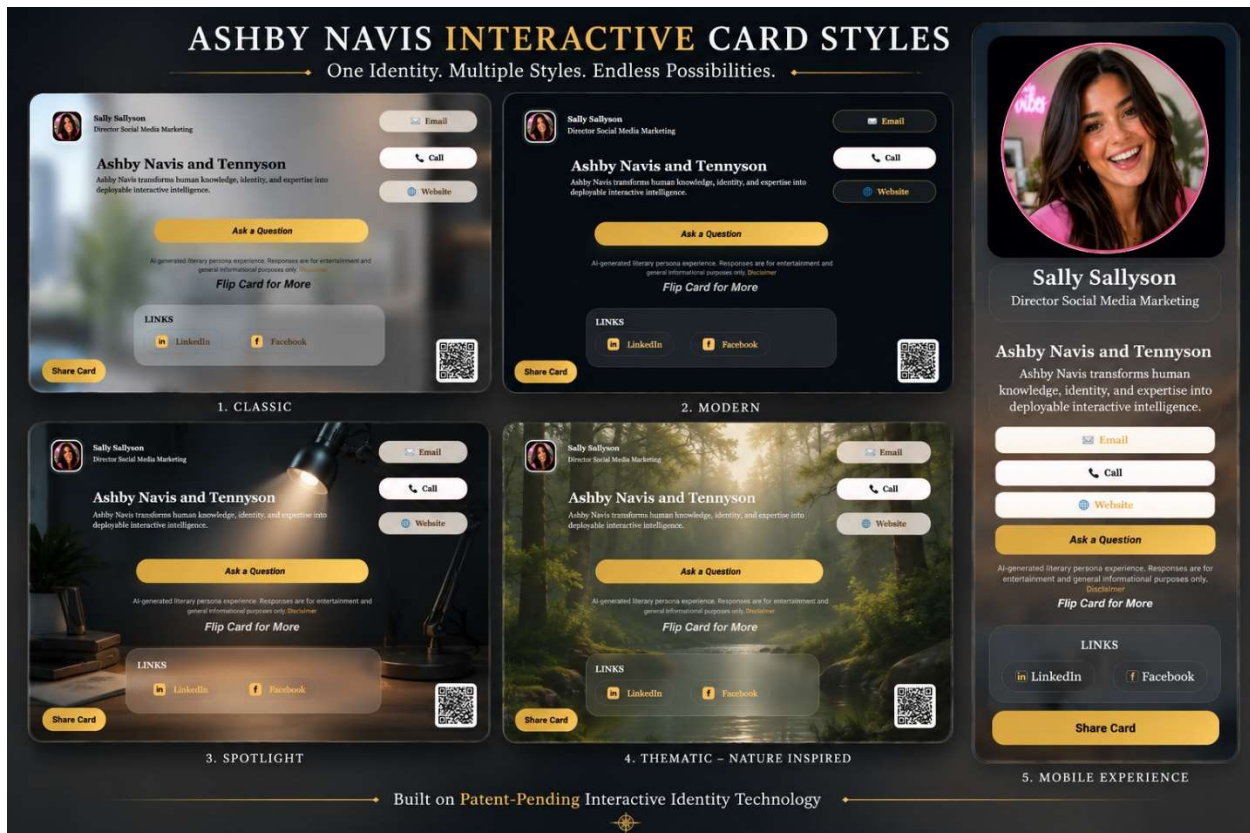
ASHBY NAVIS INTERACTIVE CARD STYLES

One Identity. Multiple Styles. Endless Possibilities.

Sally Sallyson
Director Social Media Marketing

Email
Call
Website

Ashby Navis and Tennyson
Ashby Navis transforms human knowledge, identity, and expertise into deployable interactive intelligence.

Ask a Question

AI-generated literary persona experience. Responses are for entertainment and general informational purposes only. Disclaimer

Flip Card for More

LINKS
LinkedIn
Facebook

Share Card

1. CLASSIC

Sally Sallyson
Director Social Media Marketing

Email
Call
Website

Ashby Navis and Tennyson
Ashby Navis transforms human knowledge, identity, and expertise into deployable interactive intelligence.

Ask a Question

AI-generated literary persona experience. Responses are for entertainment and general informational purposes only. Disclaimer

Flip Card for More

LINKS
LinkedIn
Facebook

Share Card

2. MODERN

Sally Sallyson
Director Social Media Marketing

Email
Call
Website

Ashby Navis and Tennyson
Ashby Navis transforms human knowledge, identity, and expertise into deployable interactive intelligence.

Ask a Question

AI-generated literary persona experience. Responses are for entertainment and general informational purposes only. Disclaimer

Flip Card for More

LINKS
LinkedIn
Facebook

Share Card

3. SPOTLIGHT

Sally Sallyson
Director Social Media Marketing

Email
Call
Website

Ashby Navis and Tennyson
Ashby Navis transforms human knowledge, identity, and expertise into deployable interactive intelligence.

Ask a Question

AI-generated literary persona experience. Responses are for entertainment and general informational purposes only. Disclaimer

Flip Card for More

LINKS
LinkedIn
Facebook

Share Card

4. THEMATIC – NATURE INSPIRED

Sally Sallyson
Director Social Media Marketing

Ashby Navis and Tennyson
Ashby Navis transforms human knowledge, identity, and expertise into deployable interactive intelligence.

Email
Call
Website

Ask a Question

AI-generated literary persona experience. Responses are for entertainment and general informational purposes only. Disclaimer

Flip Card for More

LINKS
LinkedIn
Facebook

Share Card

5. MOBILE EXPERIENCE

Built on Patent-Pending Interactive Identity Technology